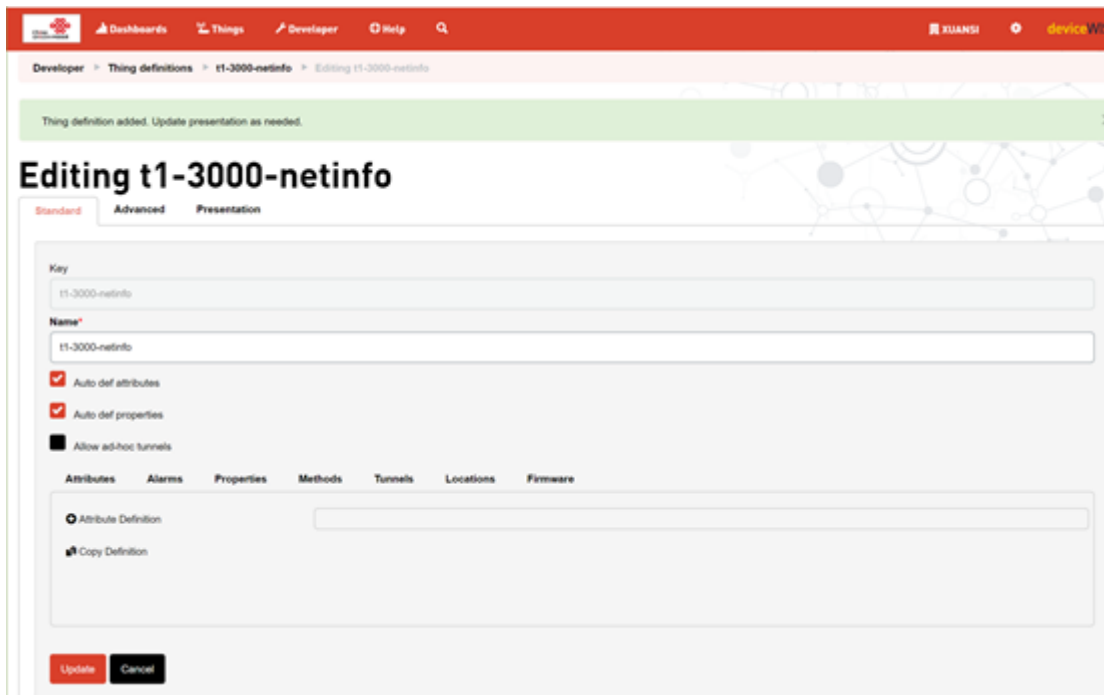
Dashboards Things Developer Help XUANSI deviceW

Developer > Thing definitions > t1-3000-netinfo > Editing t1-3000-netinfo

Thing definition added. Update presentation as needed.

Editing t1-3000-netinfo

Standard Advanced Presentation

Key

t1-3000-netinfo

Name*

t1-3000-netinfo

Auto def attributes

Auto def properties

Allow ad-hoc tunnels

Attributes Alarms Properties Methods Tunnels Locations Firmware

Attribute Definition

Copy Definition

Update Cancel